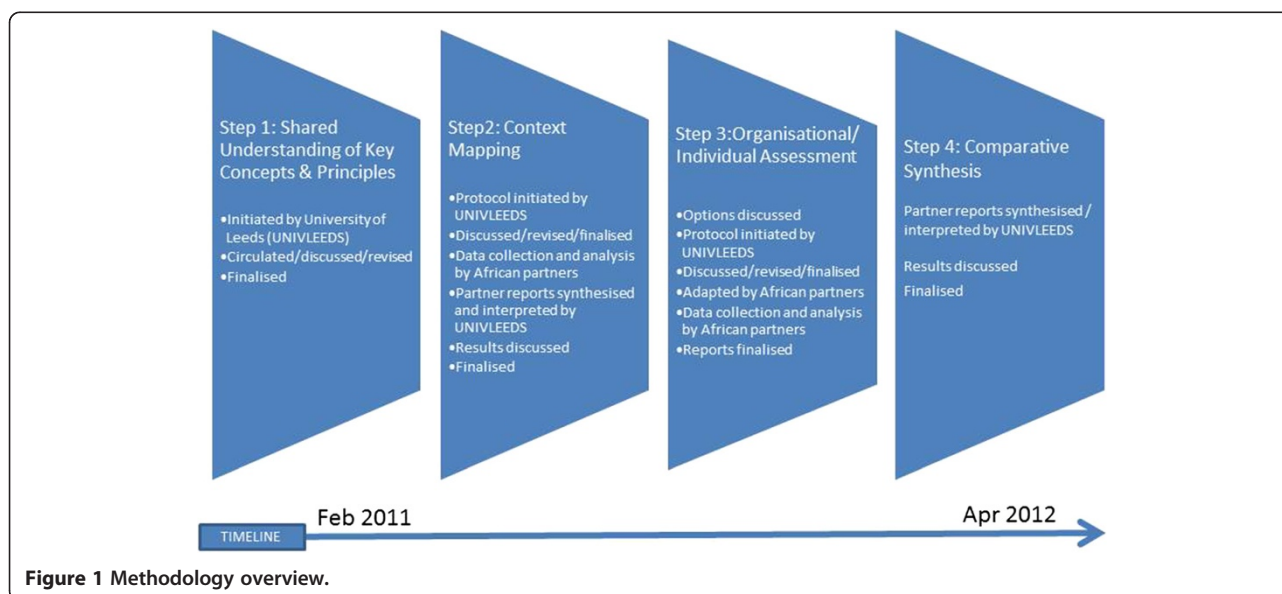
Step 1: Shared Understanding of Key Concepts & Principles

•Initiated by University of Leeds (UNIVLEEDS)
•Circulated/discussed/revised
•Finalised

Step2: Context Mapping

•Protocol initiated by UNIVLEEDS
•Discussed/revised/finalised
•Data collection and analysis by African partners
•Partner reports synthesised and interpreted by UNIVLEEDS
•Results discussed
•Finalised

Step 3:Organisational/ Individual Assessment

•Options discussed
•Protocol initiated by UNIVLEEDS
•Discussed/revised/finalised
•Adapted by African partners
•Data collection and analysis by African partners
•Reports finalised

Step 4: Comparative Synthesis

Partner reports synthesised / interpreted by UNIVLEEDS

Results discussed

Finalised

TIMELINE

Feb 2011

Apr 2012

Figure 1 Methodology overview.